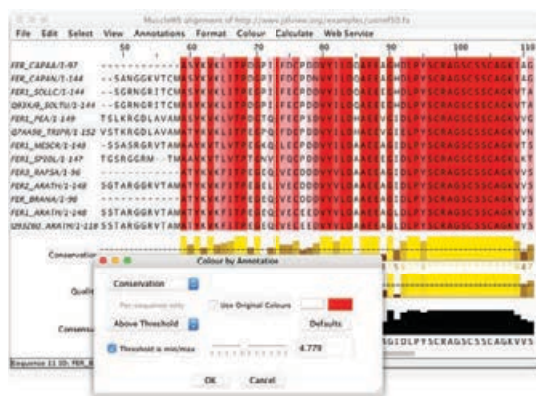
MuscleWS alignment of http://www.jalview.org/examples/uniref50.fa

File Edit Select View Annotations Format Colour Calculate Web Service

50 60 70 80 90 100 110

FER_CAPAA/1-97
FER_CAPAN/1-144 --SANGGKVTCM
FER1_SOLLC/1-144 --SGRNGRITCM
Q93XJ9_SOLTU/1-144 --SGRNGRITCM
FER1_PEA/1-149 TSLKRGDLAVAM
Q7XA98_TRIPR/1-152 VSTKRGDLAVAM
FER1_MESCR/1-148 -SSASRGRVTAM
FER1_SPIOL/1-147 TGSRGGRM--TM
FER3_RAPSA/1-96
FER2_ARATH/1-148 SGTARGGRVTAM
FER_BRANA/1-96
FER1_ARATH/1-148 SSTARGGRVTAM
Q9S2B0_ARATH/1-118 SSTARGGRVTAM

Conservation

Quality

Consensus

Sequence 11 ID: FER_B

Colour by Annotation

Conservation

Per-sequence only

Use Original Colours

Above Threshold

Defaults

Threshold is min/max

4.779

OK Cancel

SCRAGSCSSCAGKV

SCRAGSCSSCAGKVVS

GIDLPYSCRAGSCSSCAGKVVS